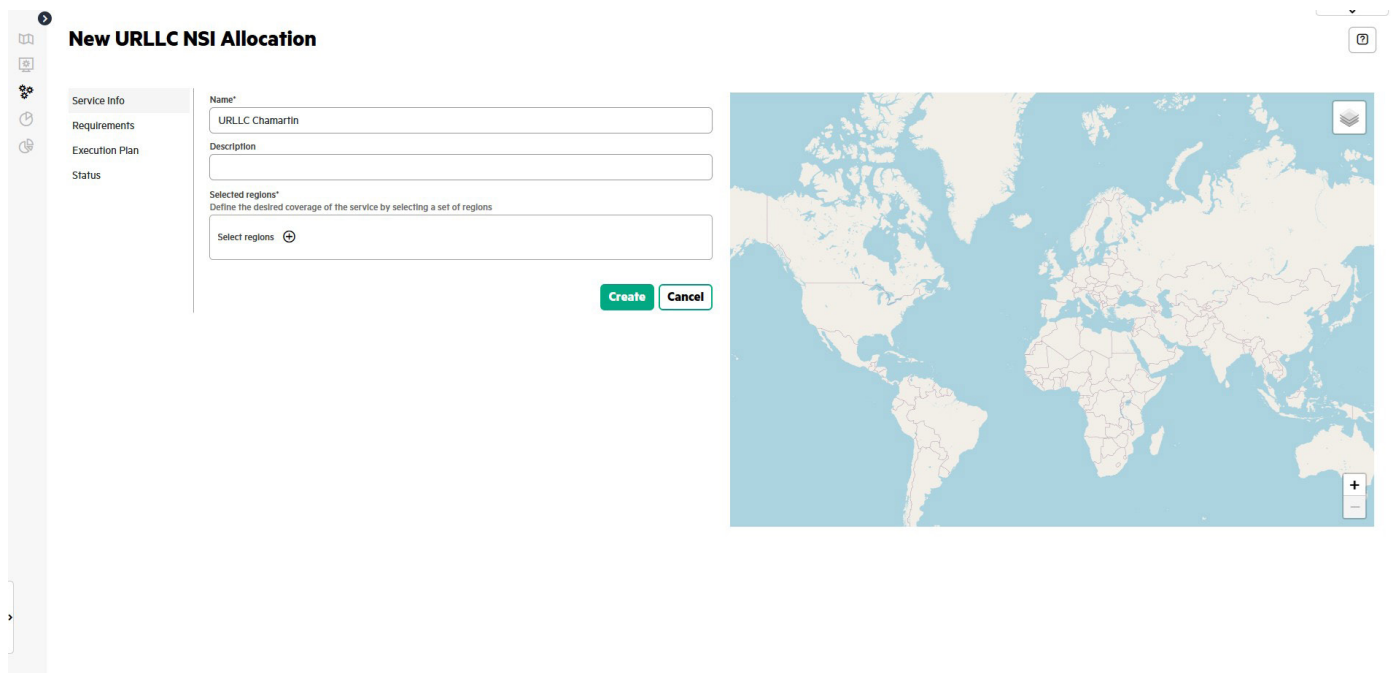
New URLLC NSI Allocation

Service Info
Requirements
Execution Plan
Status

Name*
URLLC Chamartin
Description

Selected regions*
Define the desired coverage of the service by selecting a set of regions
Select regions

Create
Cancel

+
−